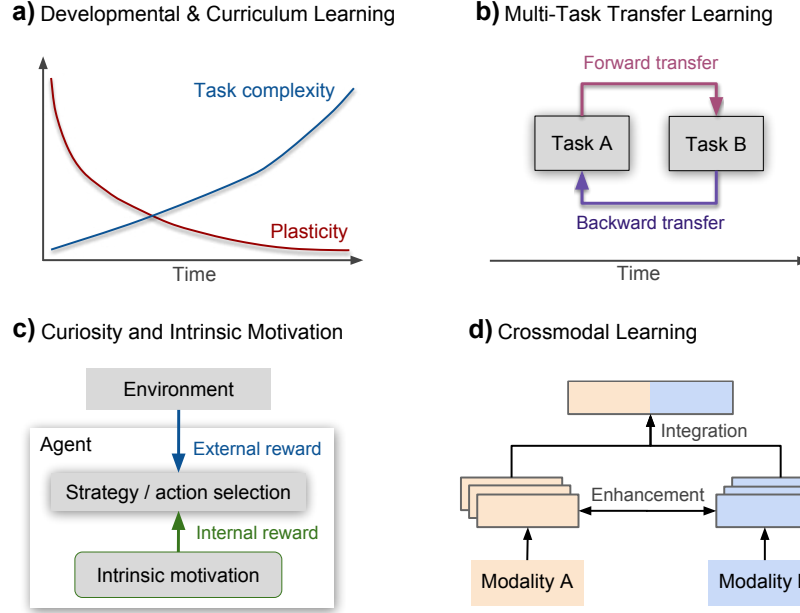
a) Developmental & Curriculum Learning

Task complexity

Plasticity

Time

b) Multi-Task Transfer Learning

Forward transfer

Task A

Task B

Backward transfer

Time

c) Curiosity and Intrinsic Motivation

Environment

Agent

External reward

Strategy / action selection

Internal reward

Intrinsic motivation

d) Crossmodal Learning

Integration

Enhancement

Modality A

Modality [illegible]